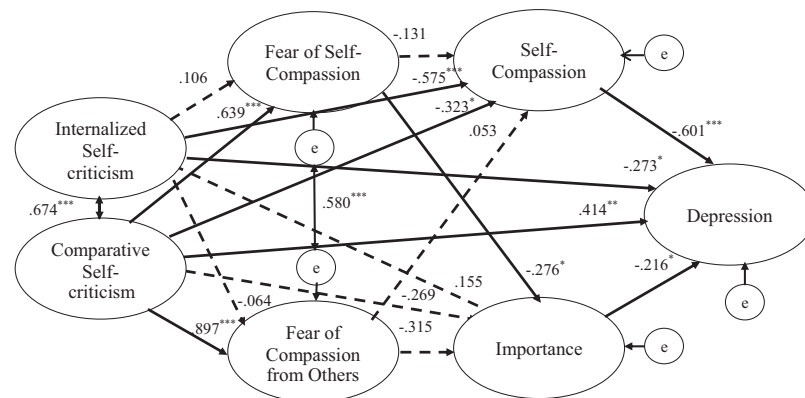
Fear of Self-Compassion

Self-Compassion

e

Internalized Self-criticism

Comparative Self-criticism

Depression

Fear of Compassion from Others

Importance

e

e

e

e

e

-.131

.106

-.575$^{***}$

.639$^{***}$

-.323$^{*}$

.053

-.601$^{***}$

-.273$^{*}$

.674$^{***}$

.580$^{***}$

.414$^{**}$

.155

-.269

-.276$^{*}$

-.216$^{*}$

-.064

.897$^{***}$

-.315